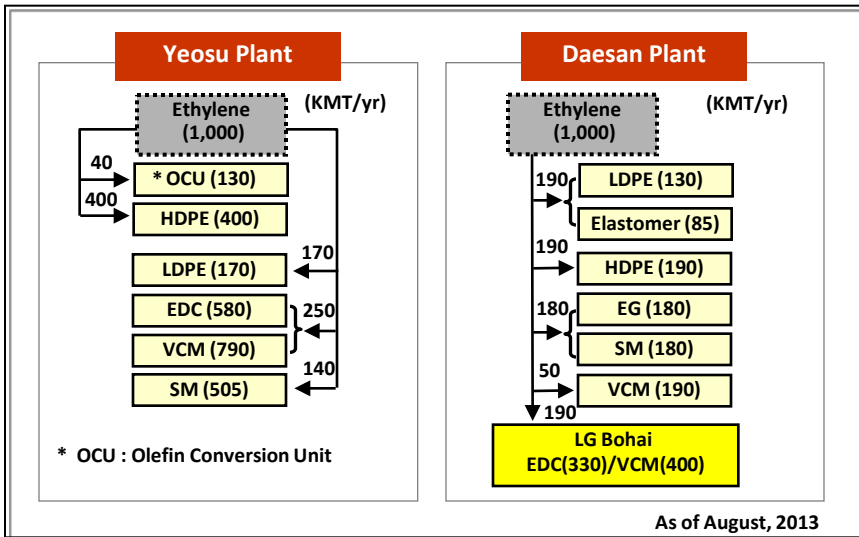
Yeosu Plant

Ethylene (1,000)

(KMT/yr)

40

* OCU (130)

400

HDPE (400)

170

LDPE (170)

EDC (580)

250

VCM (790)

140

SM (505)

* OCU : Olefin Conversion Unit

Daesan Plant

Ethylene (1,000)

(KMT/yr)

190

LDPE (130)

Elastomer (85)

190

HDPE (190)

180

EG (180)

SM (180)

50

VCM (190)

190

LG Bohai EDC(330)/VCM(400)

As of August, 2013